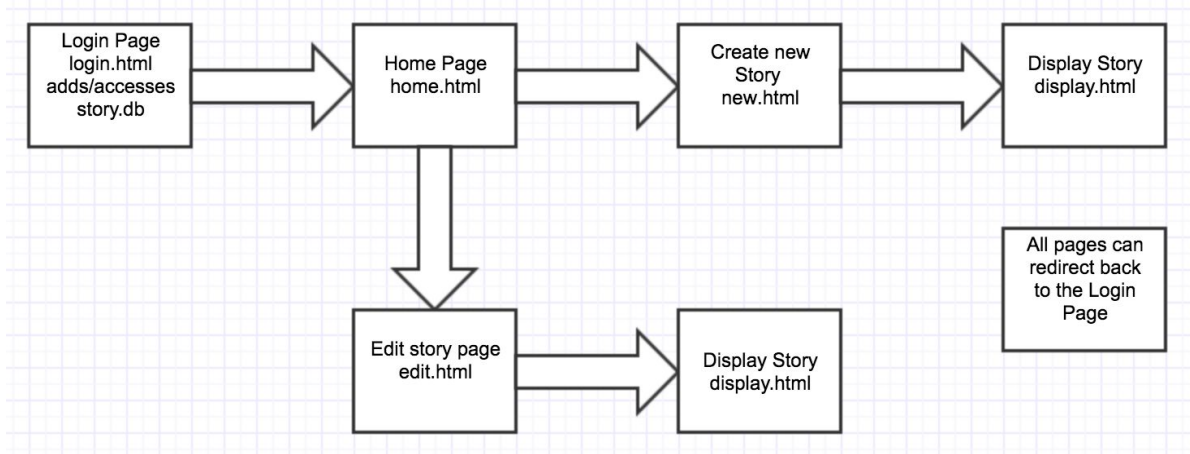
Login Page
login.html
adds/accesses
story.db

Home Page
home.html

Create new
Story
new.html

Display Story
display.html

All pages can
redirect back
to the Login
Page

Edit story page
edit.html

Display Story
display.html